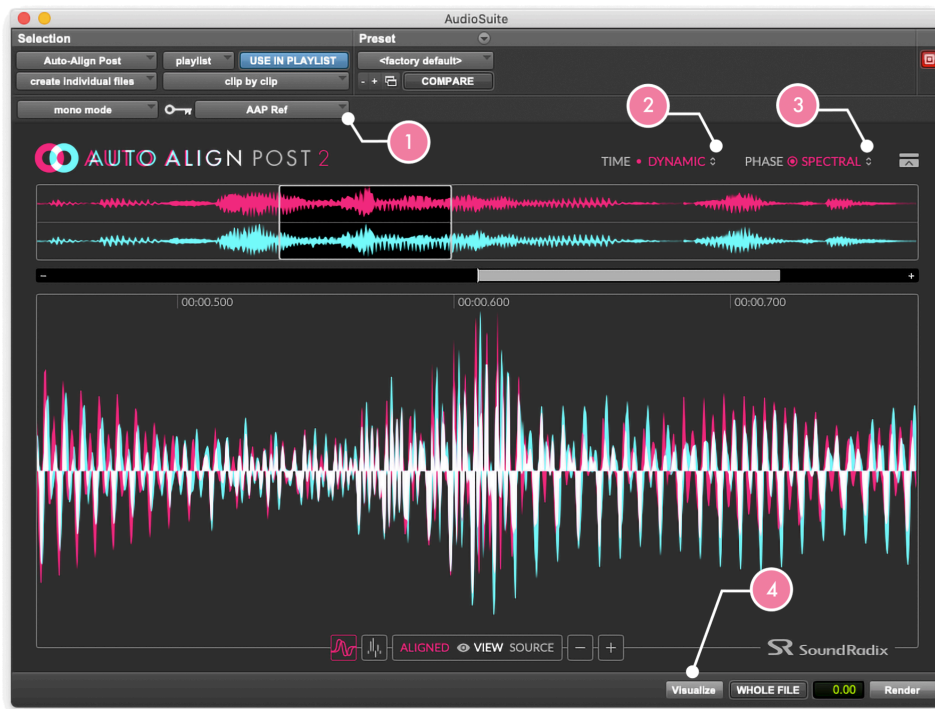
AudioSuite

Selection

Preset

Auto-Align Post

playlist

USE IN PLAYLIST

<factory default>

create individual files

clip by clip

- +

COMPARE

mono mode

AAP Ref

1

2

3

AUTO ALIGN POST 2

TIME • DYNAMIC

PHASE SPECTRAL

-

+

00:00.500

00:00.600

00:00.700

ALIGNED VIEW SOURCE

4

SoundRadix

Visualize

WHOLE FILE

0.00

Render